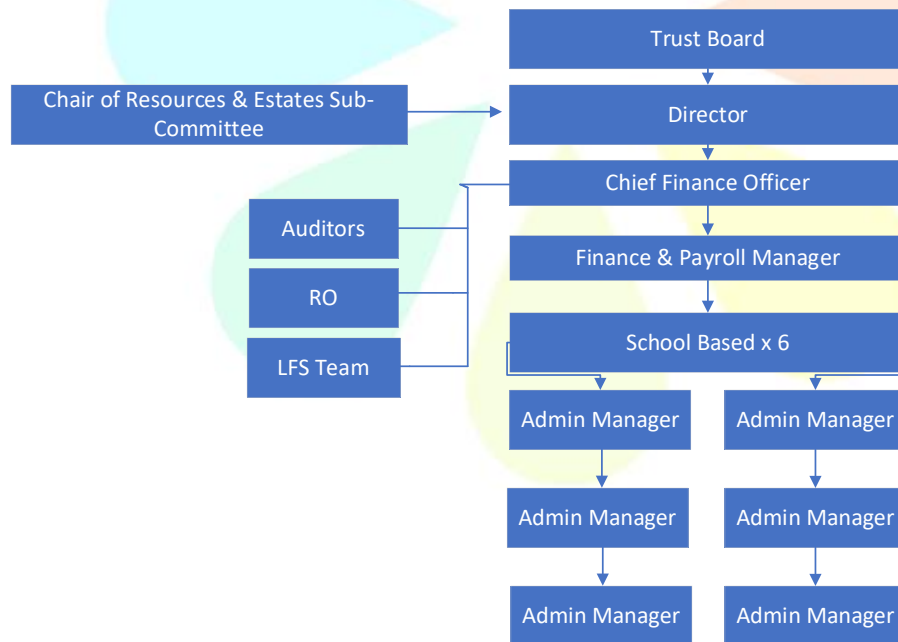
Trust Board

Chair of Resources & Estates Sub-Committee

Director

Chief Finance Officer

Auditors

RO

LFS Team

Finance & Payroll Manager

School Based x 6

Admin Manager

Admin Manager

Admin Manager

Admin Manager

Admin Manager

Admin Manager